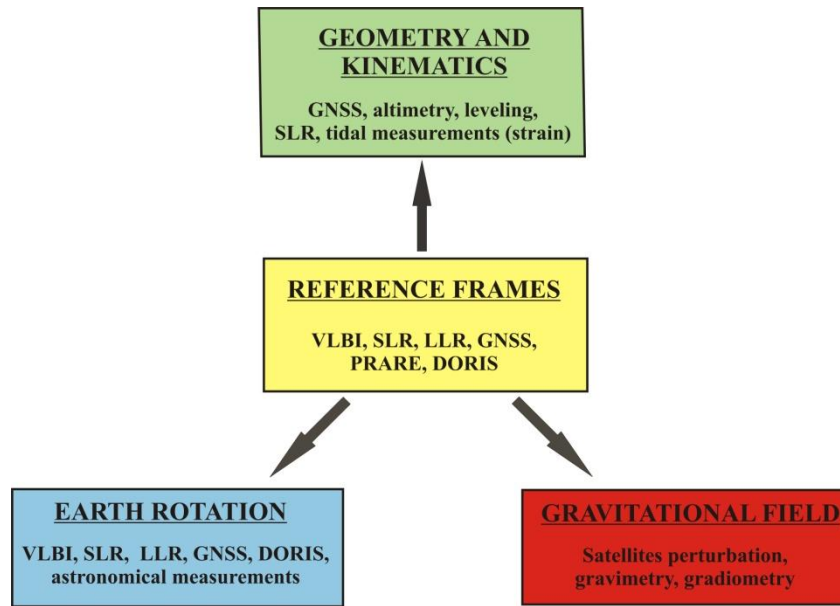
GEOMETRY AND KINEMATICS

GNSS, altimetry, leveling, SLR, tidal measurements (strain)

REFERENCE FRAMES

VLBI, SLR, LLR, GNSS, PRARE, DORIS

EARTH ROTATION

VLBI, SLR, LLR, GNSS, DORIS, astronomical measurements

GRAVITATIONAL FIELD

Satellites perturbation, gravimetry, gradiometry